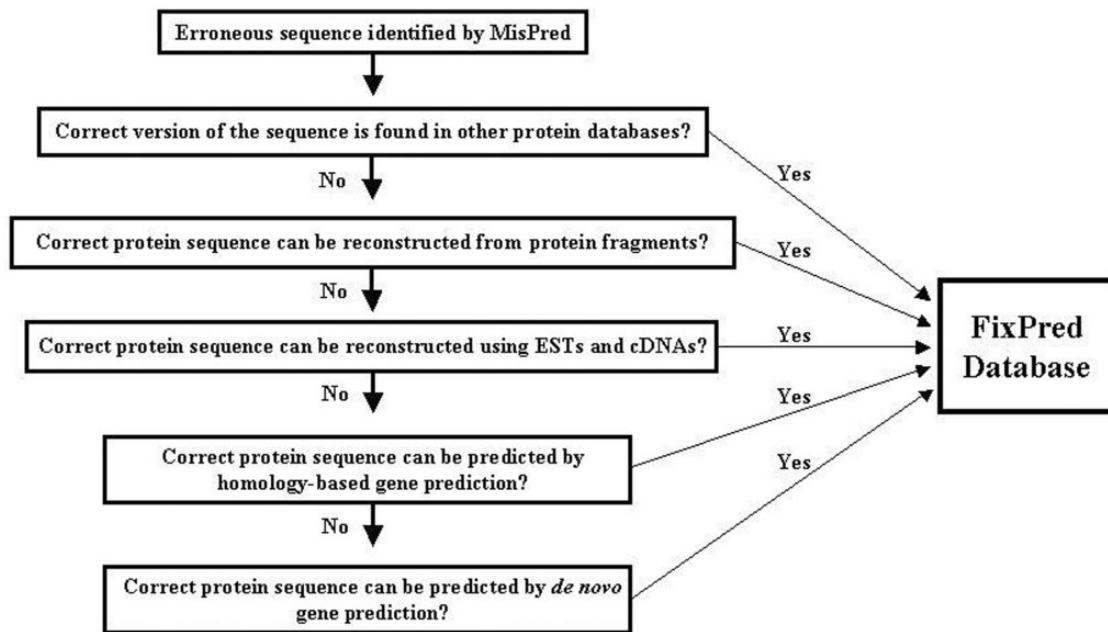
Erroneous sequence identified by MisPred

Correct version of the sequence is found in other protein databases?

Yes

No

Correct protein sequence can be reconstructed from protein fragments?

Yes

No

Correct protein sequence can be reconstructed using ESTs and cDNAs?

Yes

FixPred Database

No

Yes

Correct protein sequence can be predicted by homology-based gene prediction?

Yes

No

Correct protein sequence can be predicted by *de novo* gene prediction?